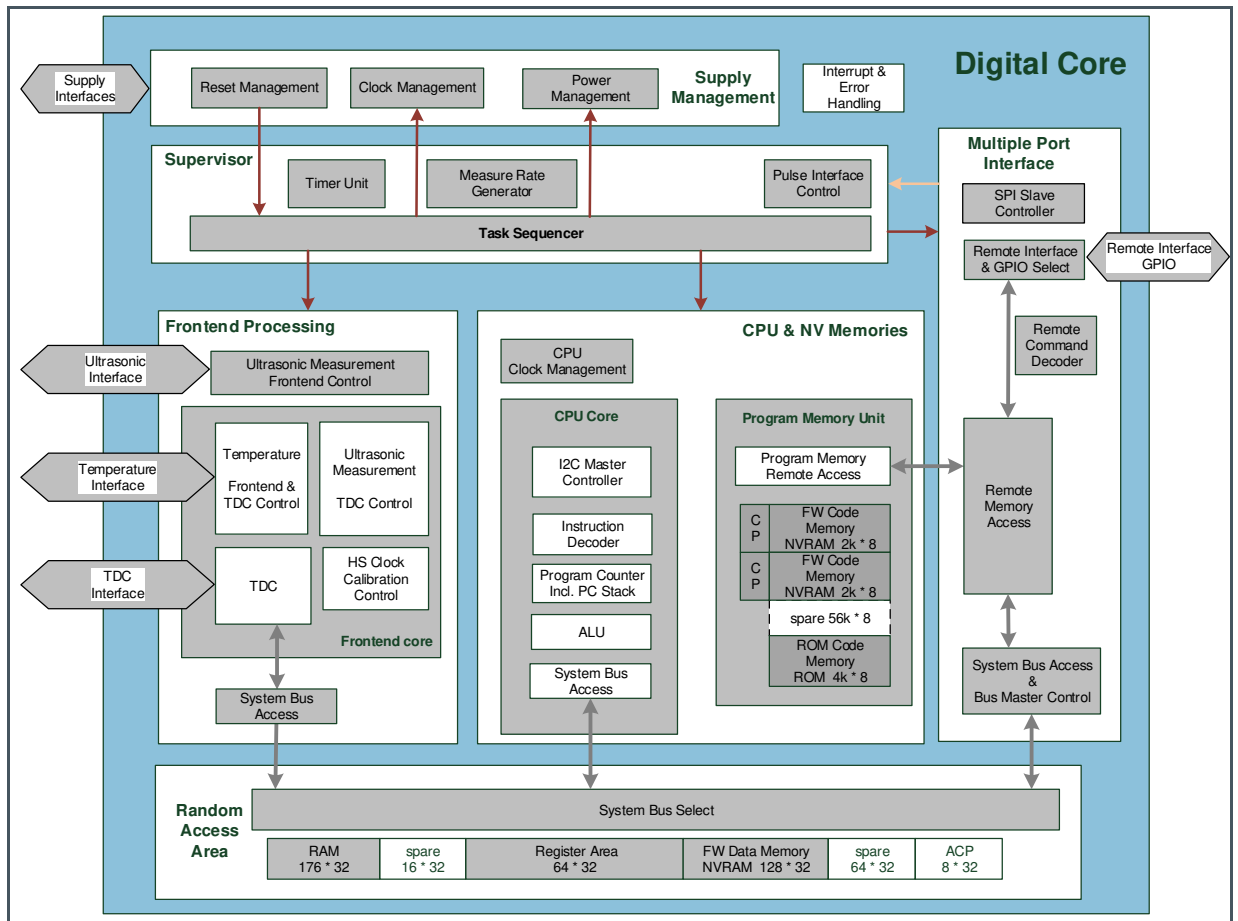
Digital Core

Supply Interfaces

Reset Management

Clock Management

Power Management

Supply Management

Interrupt & Error Handling

Multiple Port Interface

Supervisor

Timer Unit

Measure Rate Generator

Pulse Interface Control

SPI Slave Controller

Task Sequencer

Remote Interface & GPIO Select

Remote Interface GPIO

Frontend Processing

CPU & NV Memories

Remote Command Decoder

Ultrasonic Interface

Ultrasonic Measurement Frontend Control

CPU Clock Management

CPU Core

Program Memory Unit

Temperature Frontend & TDC Control

Ultrasonic Measurement TDC Control

Temperature Interface

I2C Master Controller

Program Memory Remote Access

Remote Memory Access

Instruction Decoder

C P

FW Code Memory NVRAM 2k * 8

C P

FW Code Memory NVRAM 2k * 8

TDC Interface

TDC

HS Clock Calibration Control

Program Counter Incl. PC Stack

spare 56k * 8

ALU

ROM Code Memory ROM 4k * 8

Frontend core

System Bus Access

System Bus Access

System Bus Access & Bus Master Control

Random Access Area

System Bus Select

| RAM 176 * 32 | spare 16 * 32 | Register Area 64 * 32 | FW Data Memory NVRAM 128 * 32 | spare 64 * 32 | ACP 8 * 32 |